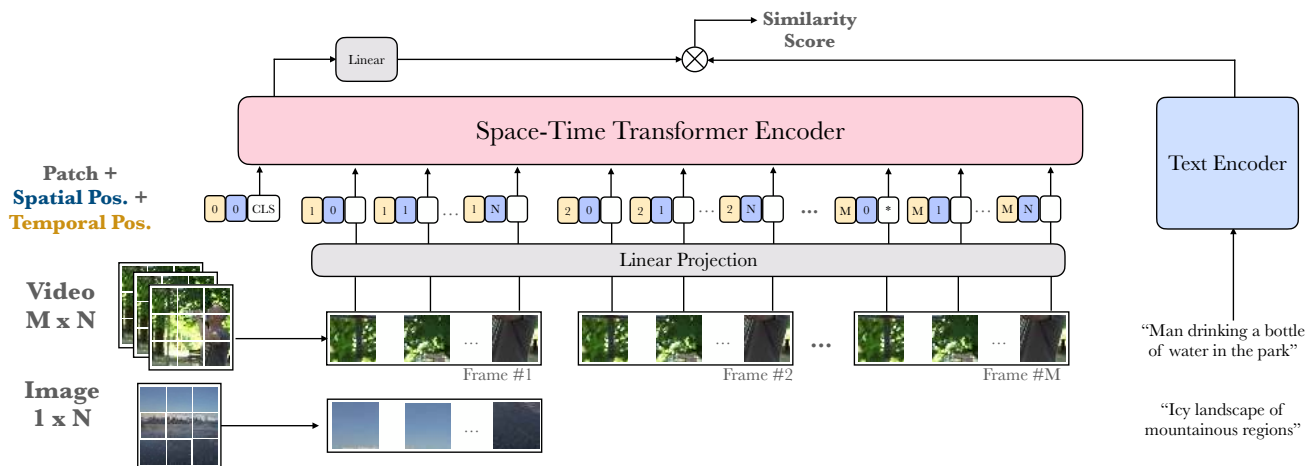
Similarity Score

Linear

Space-Time Transformer Encoder

Text Encoder

Patch + Spatial Pos. + Temporal Pos.

0 0 CLS 1 0 1 1 … 1 N 2 0 2 1 … 2 N … M 0 * M 1 … M N

Linear Projection

Video M x N

Image 1 x N

…

Frame #1

…

Frame #2

…

…

Frame #M

…

“Man drinking a bottle of water in the park”

“Icy landscape of mountainous regions”